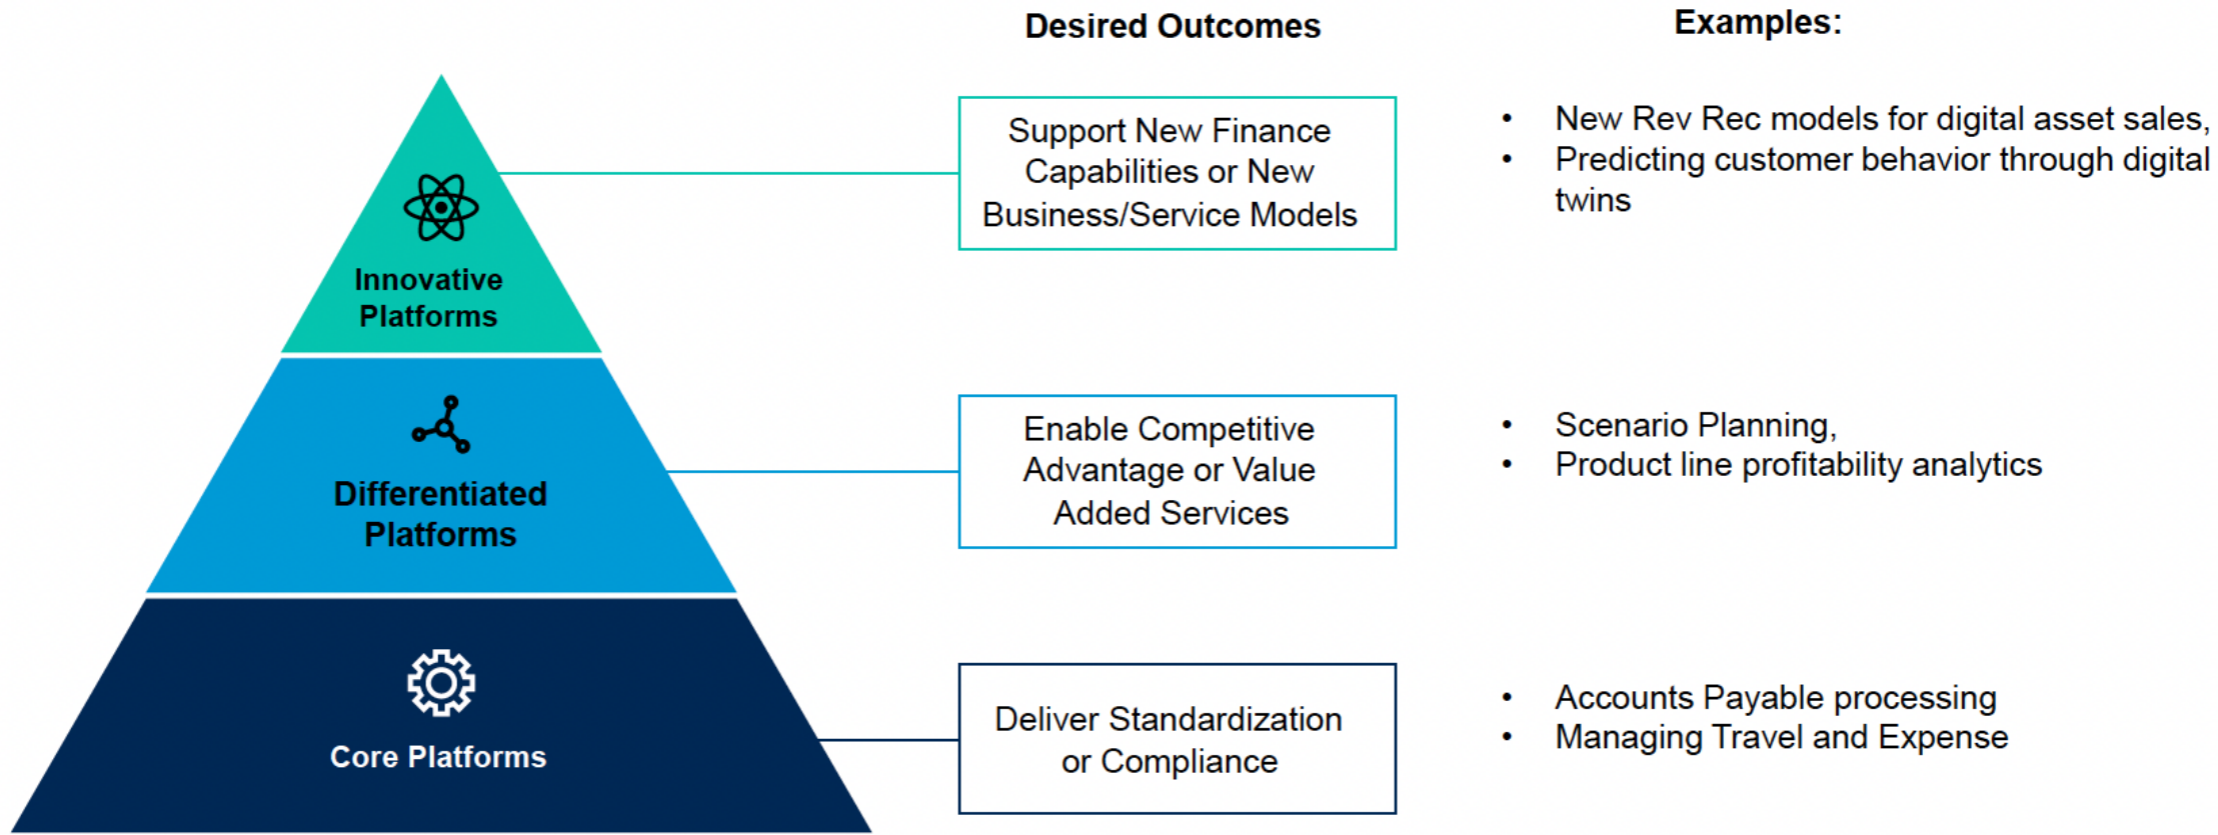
Desired Outcomes

Examples:

Innovative Platforms

Support New Finance Capabilities or New Business/Service Models

- New Rev Rec models for digital asset sales,
- Predicting customer behavior through digital twins

Differentiated Platforms

Enable Competitive Advantage or Value Added Services

- Scenario Planning,
- Product line profitability analytics

Core Platforms

Deliver Standardization or Compliance

- Accounts Payable processing
- Managing Travel and Expense